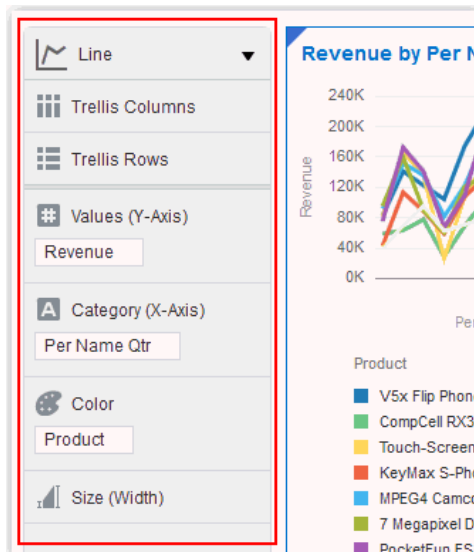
Line

Trellis Columns

Trellis Rows

Values (Y-Axis)

Revenue

Category (X-Axis)

Per Name Qtr

Color

Product

Size (Width)

Revenue by Per N

240K
200K
160K
120K
80K
40K
0K

Revenue

Per

Product

V5x Flip Phone
CompCell RX3
Touch-Screen
KeyMax S-Pho
MPEG4 Camc
7 Megapixel D
PocketFun ES